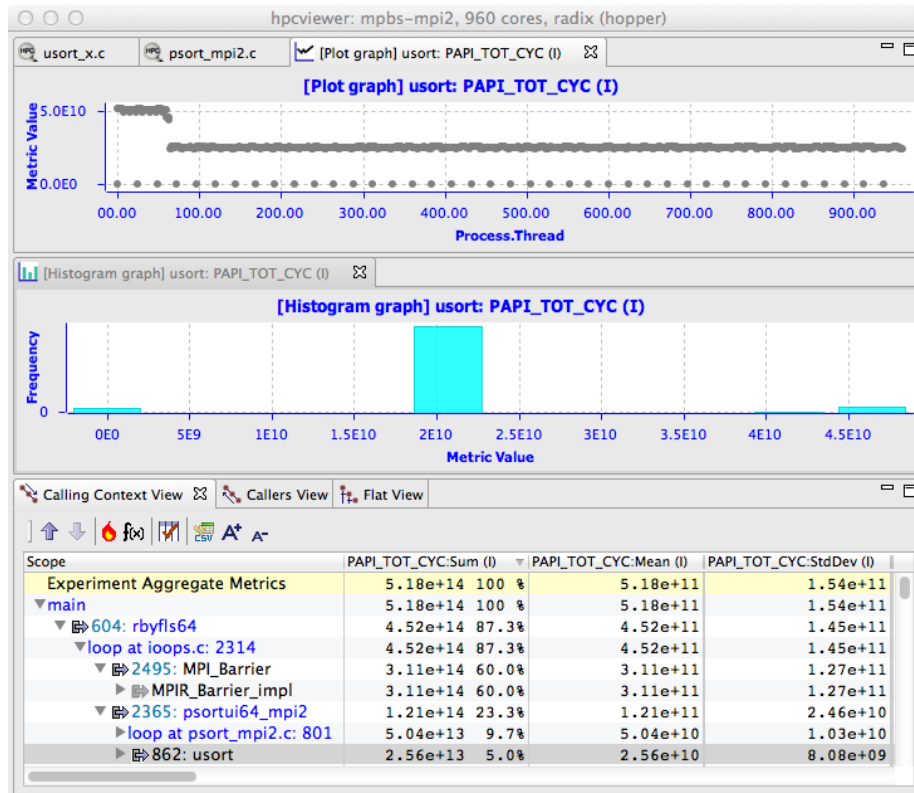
hpcviewer: mpbs-mpi2, 960 cores, radix (hopper)

usort_x.c | psort_mpi2.c | [Plot graph] usort: PAPI_TOT_CYC (I)

[Plot graph] usort: PAPI_TOT_CYC (I)

Metric Value

5.0E10

0.0E0

00.00 100.00 200.00 300.00 400.00 500.00 600.00 700.00 800.00 900.00

Process.Thread

[Histogram graph] usort: PAPI_TOT_CYC (I)

[Histogram graph] usort: PAPI_TOT_CYC (I)

Frequency

0

0E0 5E9 1E10 1.5E10 2E10 2.5E10 3E10 3.5E10 4E10 4.5E10

Metric Value

Calling Context View | Callers View | Flat View

| Scope | PAPI_TOT_CYC:Sum (I) | PAPI_TOT_CYC:Mean (I) | PAPI_TOT_CYC:StdDev (I) |
|---|---|---|---|
| Experiment Aggregate Metrics | 5.18e+14 100 % | 5.18e+11 | 1.54e+11 |
| main | 5.18e+14 100 % | 5.18e+11 | 1.54e+11 |
| 604: rbyfls64 | 4.52e+14 87.3% | 4.52e+11 | 1.45e+11 |
| loop at ioops.c: 2314 | 4.52e+14 87.3% | 4.52e+11 | 1.45e+11 |
| 2495: MPI_Barrier | 3.11e+14 60.0% | 3.11e+11 | 1.27e+11 |
| MPIR_Barrier_impl | 3.11e+14 60.0% | 3.11e+11 | 1.27e+11 |
| 2365: psortui64_mpi2 | 1.21e+14 23.3% | 1.21e+11 | 2.46e+10 |
| loop at psort_mpi2.c: 801 | 5.04e+13 9.7% | 5.04e+10 | 1.03e+10 |
| 862: usort | 2.56e+13 5.0% | 2.56e+10 | 8.08e+09 |